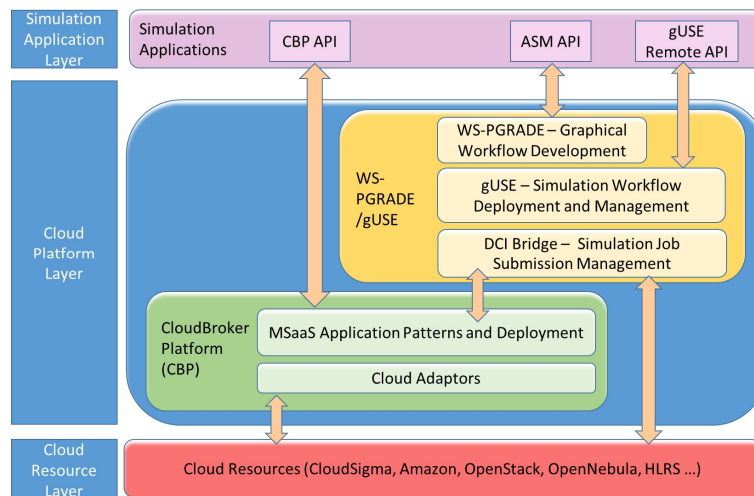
Simulation Application Layer

Simulation Applications

CBP API

ASM API

gUSE Remote API

Cloud Platform Layer

WS-PGRADE /gUSE

WS-PGRADE – Graphical Workflow Development

gUSE – Simulation Workflow Deployment and Management

DCI Bridge – Simulation Job Submission Management

CloudBroker Platform (CBP)

MSaaS Application Patterns and Deployment

Cloud Adaptors

Cloud Resource Layer

Cloud Resources (CloudSigma, Amazon, OpenStack, OpenNebula, HLRS ...)